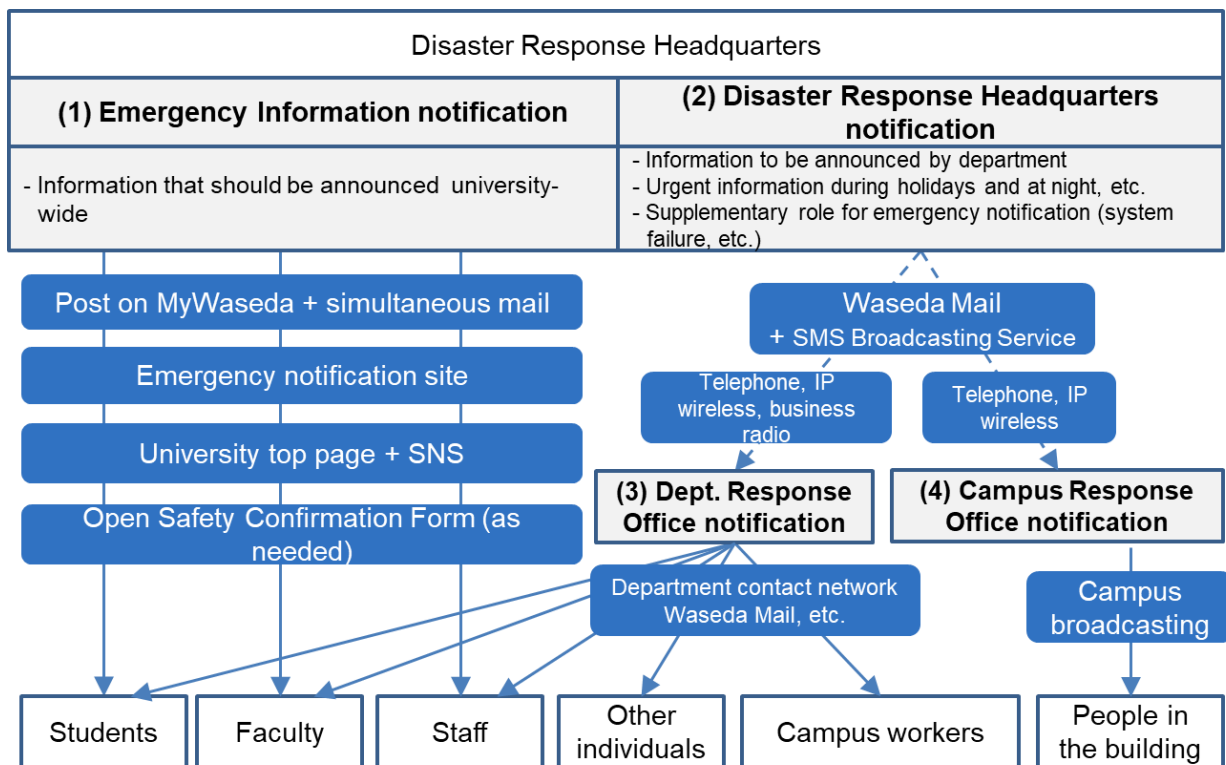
Disaster Response Headquarters

(1) Emergency Information notification

- Information that should be announced university-wide

(2) Disaster Response Headquarters notification

- Information to be announced by department
- Urgent information during holidays and at night, etc.
- Supplementary role for emergency notification (system failure, etc.)

Post on MyWaseda + simultaneous mail

Emergency notification site

University top page + SNS

Open Safety Confirmation Form (as needed)

Waseda Mail + SMS Broadcasting Service

Telephone, IP wireless, business radio

Telephone, IP wireless

(3) Dept. Response Office notification

(4) Campus Response Office notification

Department contact network Waseda Mail, etc.

Campus broadcasting

Students

Faculty

Staff

Other individuals

Campus workers

People in the building